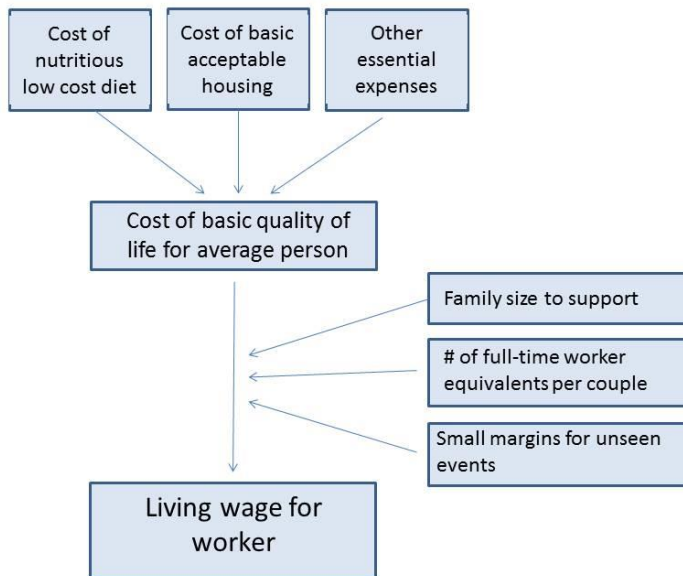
Cost of nutritious low cost diet

Cost of basic acceptable housing

Other essential expenses

Cost of basic quality of life for average person

Family size to support

# of full-time worker equivalents per couple

Small margins for unseen events

Living wage for worker